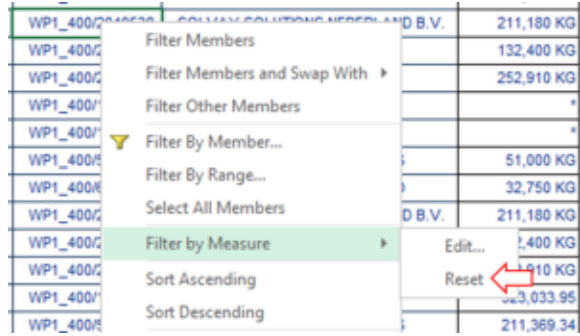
| WP1_400/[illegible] | SOLVAY SOLUTIONS NEDERLAND B.V. | 211,180 KG |
|---|---|---|
| WP1_400/2 | | 132,400 KG |
| WP1_400/2 | | 252,910 KG |
| WP1_400/1 | | * |
| WP1_400/1 | | * |
| WP1_400/5 | S | 51,000 KG |
| WP1_400/6 | D | 32,750 KG |
| WP1_400/2 | D B.V. | 211,180 KG |
| WP1_400/2 | | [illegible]2,400 KG |
| WP1_400/2 | | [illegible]910 KG |
| WP1_400/1 | | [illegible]23,033.95 |
| WP1_400/5 | S | 211,369.34 |

Filter Members
Filter Members and Swap With
Filter Other Members
Filter By Member...
Filter By Range...
Select All Members
Filter by Measure
Sort Ascending
Sort Descending

Edit...
Reset